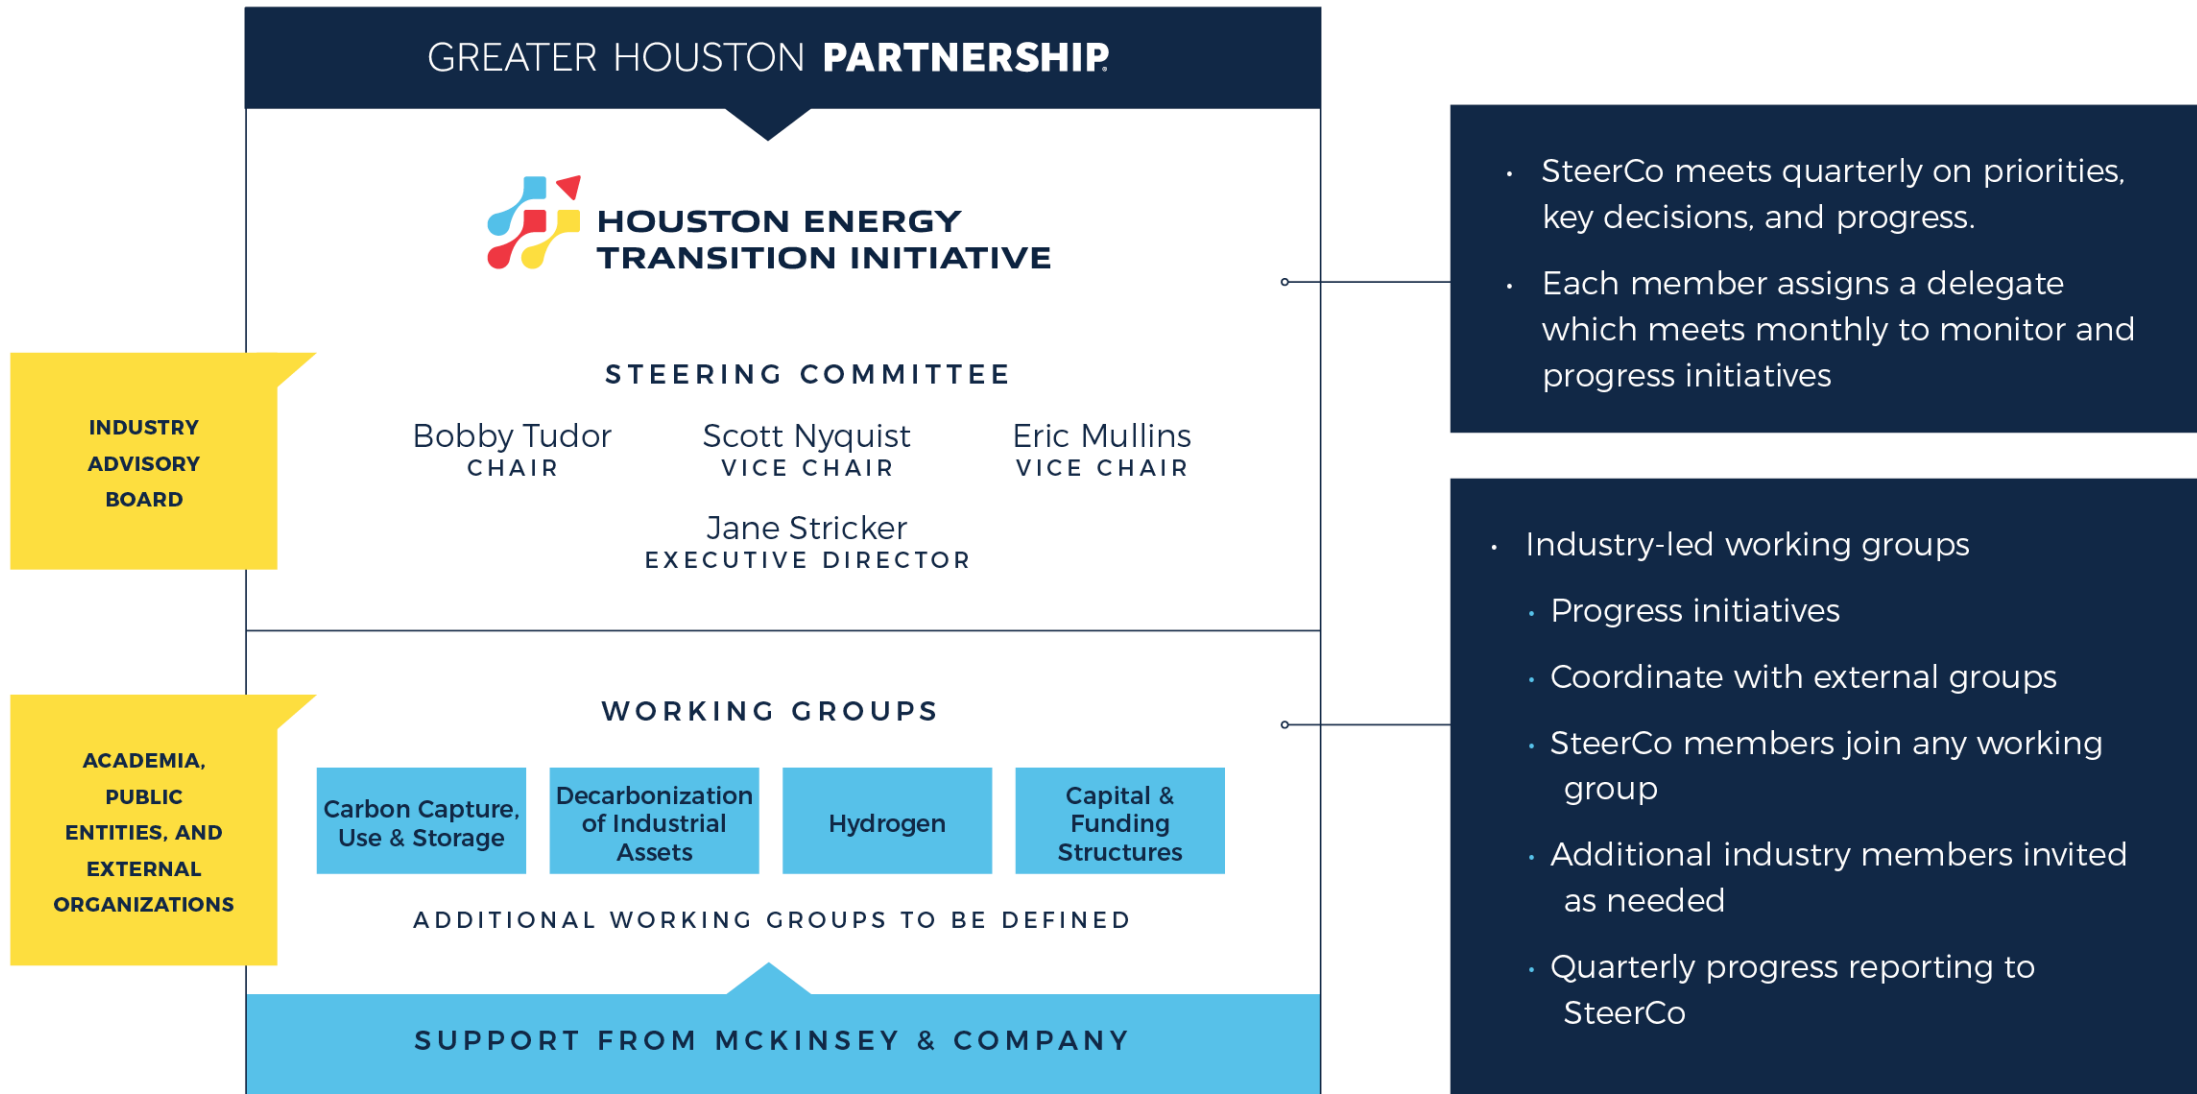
GREATER HOUSTON PARTNERSHIP

HOUSTON ENERGY TRANSITION INITIATIVE

STEERING COMMITTEE

Bobby Tudor
CHAIR

Scott Nyquist
VICE CHAIR

Eric Mullins
VICE CHAIR

Jane Stricker
EXECUTIVE DIRECTOR

INDUSTRY ADVISORY BOARD

WORKING GROUPS

| Carbon Capture, Use & Storage | Decarbonization of Industrial Assets | Hydrogen | Capital & Funding Structures |
|---|---|---|---|

ADDITIONAL WORKING GROUPS TO BE DEFINED

ACADEMIA, PUBLIC ENTITIES, AND EXTERNAL ORGANIZATIONS

SUPPORT FROM MCKINSEY & COMPANY

- SteerCo meets quarterly on priorities, key decisions, and progress.
- Each member assigns a delegate which meets monthly to monitor and progress initiatives

- Industry-led working groups
  - Progress initiatives
  - Coordinate with external groups
  - SteerCo members join any working group
  - Additional industry members invited as needed
  - Quarterly progress reporting to SteerCo